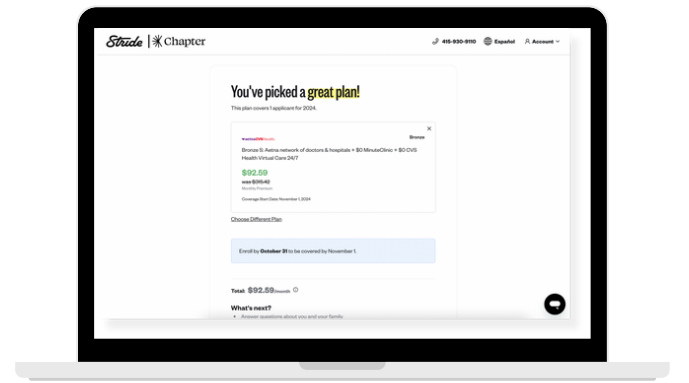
Stride | Chapter

415-930-9110 Español Account

You've picked a great plan!

This plan covers 1 applicant for 2024.

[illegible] Bronze

Bronze 5: Aetna network of doctors & hospitals + $0 MinuteClinic + $0 CVS Health Virtual Care 24/7

$92.59
was $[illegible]
Monthly Premium

Coverage Start Date: November 1, 2024

Choose Different Plan

Enroll by October 31 to be covered by November 1.

Total: $92.59/month

What's next?

Answer questions about you and your family